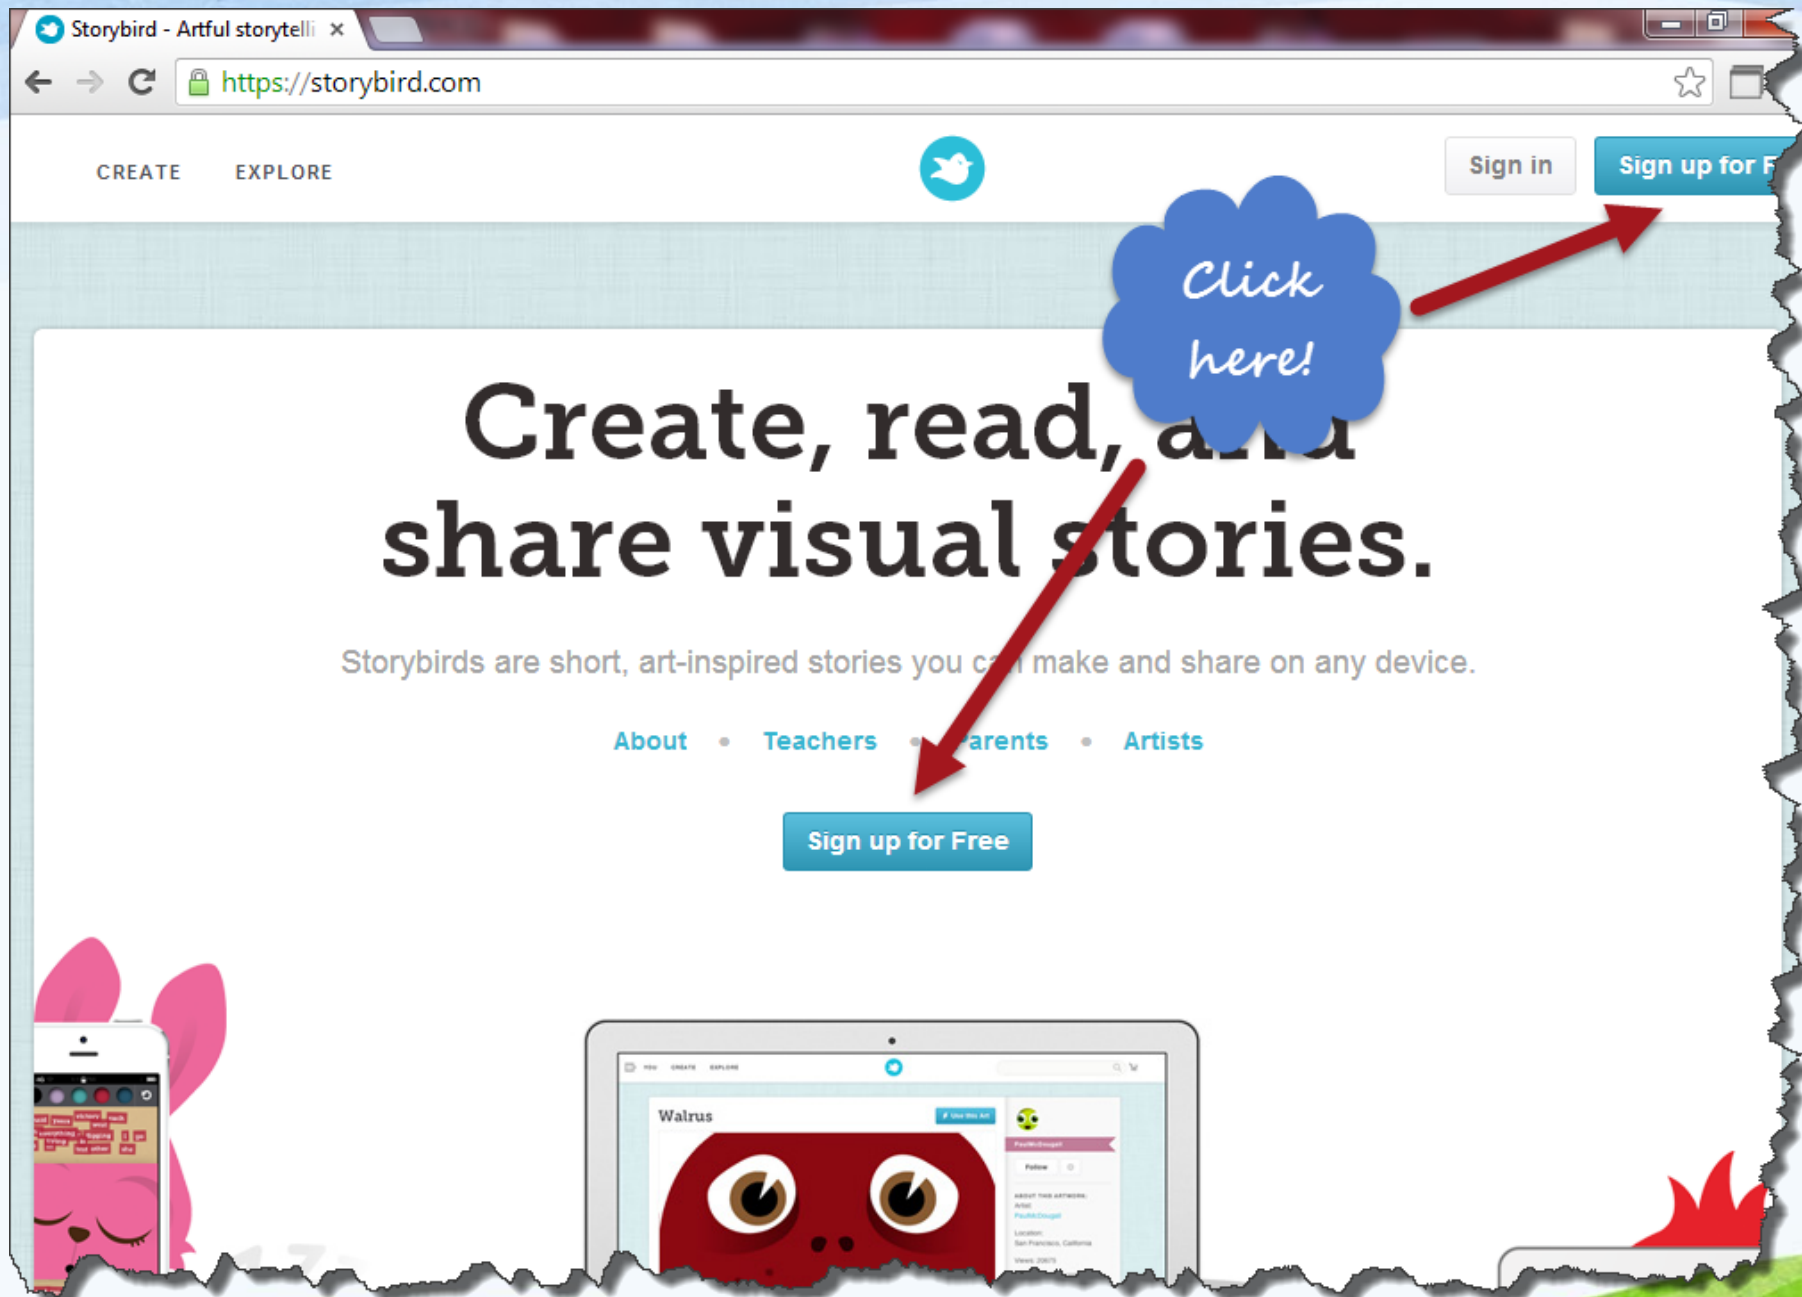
Storybird - Artful storytelli ×

https://storybird.com

CREATE EXPLORE

Sign in

Sign up for F

Click here!

Create, read, a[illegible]d share visual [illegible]tories.

Storybirds are short, art-inspired stories you c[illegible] make and share on any device.

About • Teachers • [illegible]arents • Artists

Sign up for Free

Walrus